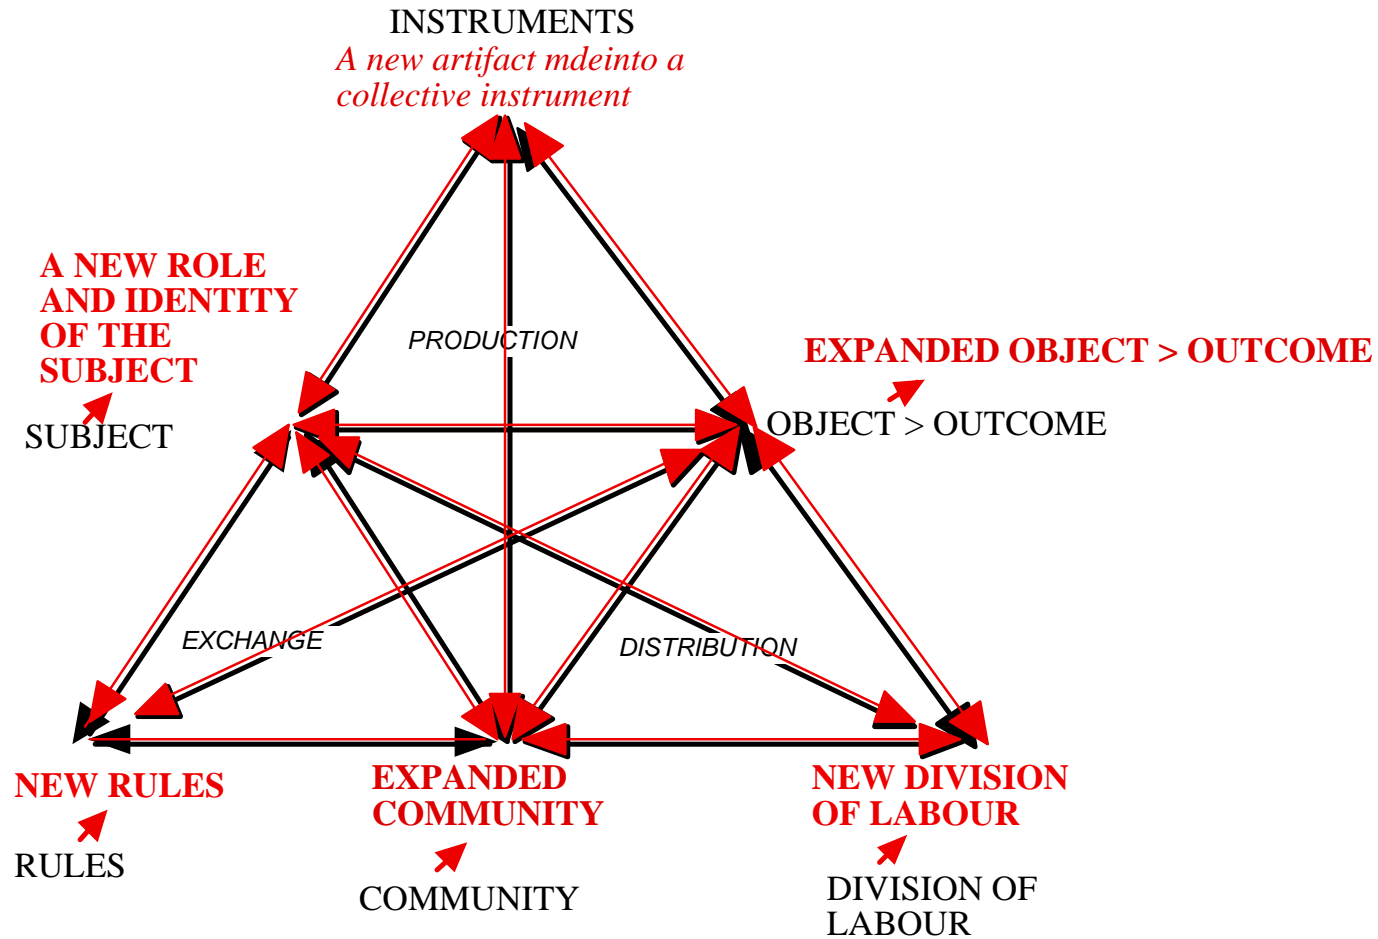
INSTRUMENTS
A new artifact mdeinto a collective instrument

A NEW ROLE AND IDENTITY OF THE SUBJECT

SUBJECT

PRODUCTION

EXPANDED OBJECT > OUTCOME

OBJECT > OUTCOME

EXCHANGE

DISTRIBUTION

NEW RULES

RULES

EXPANDED COMMUNITY

COMMUNITY

NEW DIVISION OF LABOUR

DIVISION OF LABOUR